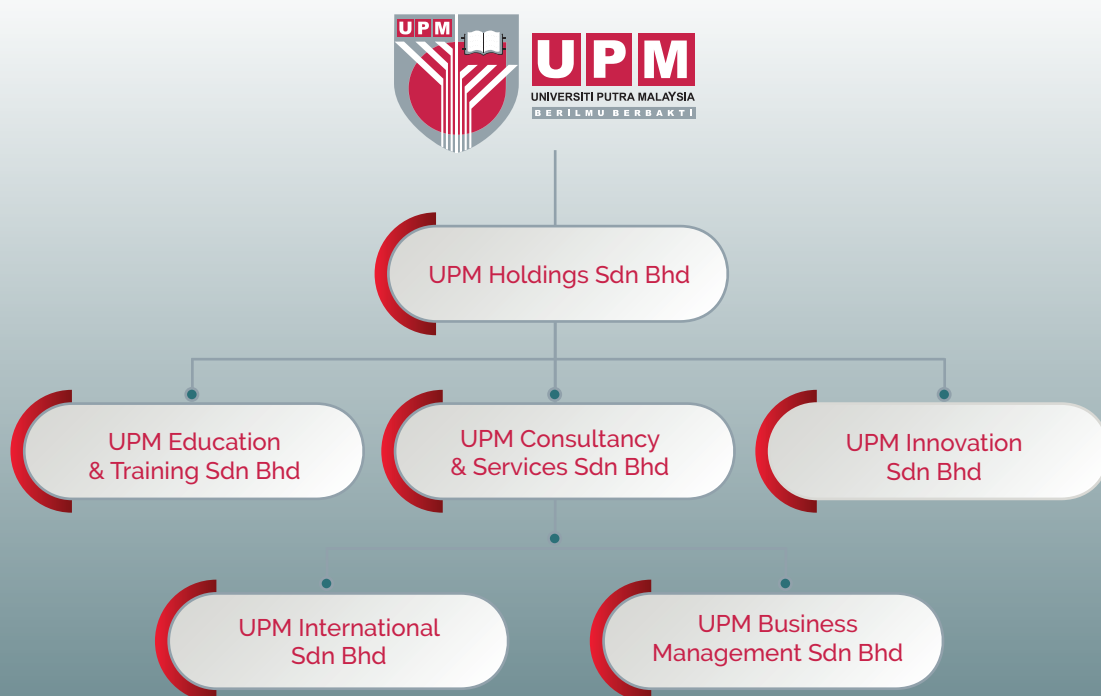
UPM

UPM
UNIVERSITI PUTRA MALAYSIA
BERILMU BERBAKTI

UPM Holdings Sdn Bhd

UPM Education & Training Sdn Bhd

UPM Consultancy & Services Sdn Bhd

UPM Innovation Sdn Bhd

UPM International Sdn Bhd

UPM Business Management Sdn Bhd